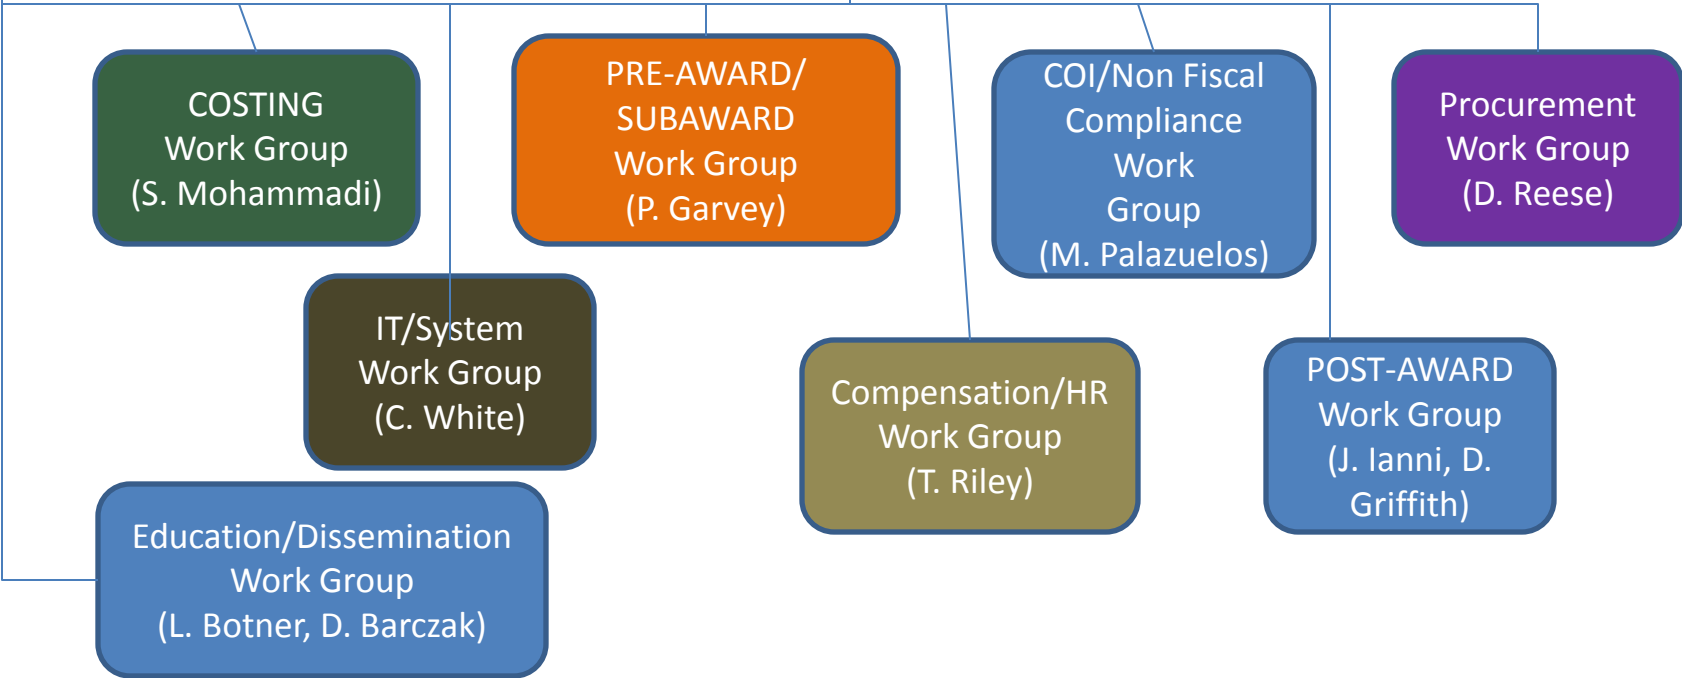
COSTING
Work Group
(S. Mohammadi)

PRE-AWARD/
SUBAWARD
Work Group
(P. Garvey)

COI/Non Fiscal
Compliance
Work
Group
(M. Palazuelos)

Procurement
Work Group
(D. Reese)

IT/System
Work Group
(C. White)

Compensation/HR
Work Group
(T. Riley)

POST-AWARD
Work Group
(J. Ianni, D.
Griffith)

Education/Dissemination
Work Group
(L. Botner, D. Barczak)